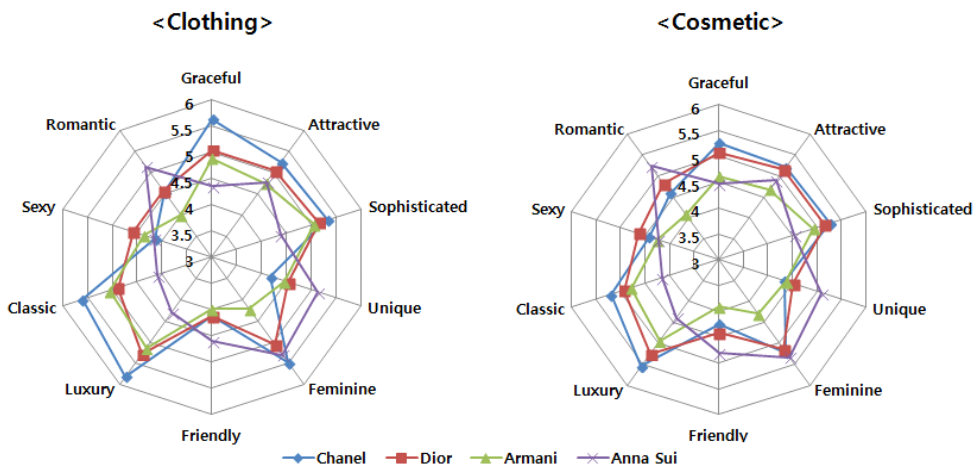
<Clothing>

Graceful
6
5.5
5
4.5
4
3.5
3
Attractive
Sophisticated
Unique
Feminine
Friendly
Luxury
Classic
Sexy
Romantic

<Cosmetic>

Graceful
6
5.5
5
4.5
4
3.5
3
Attractive
Sophisticated
Unique
Feminine
Friendly
Luxury
Classic
Sexy
Romantic

Chanel Dior Armani Anna Sui